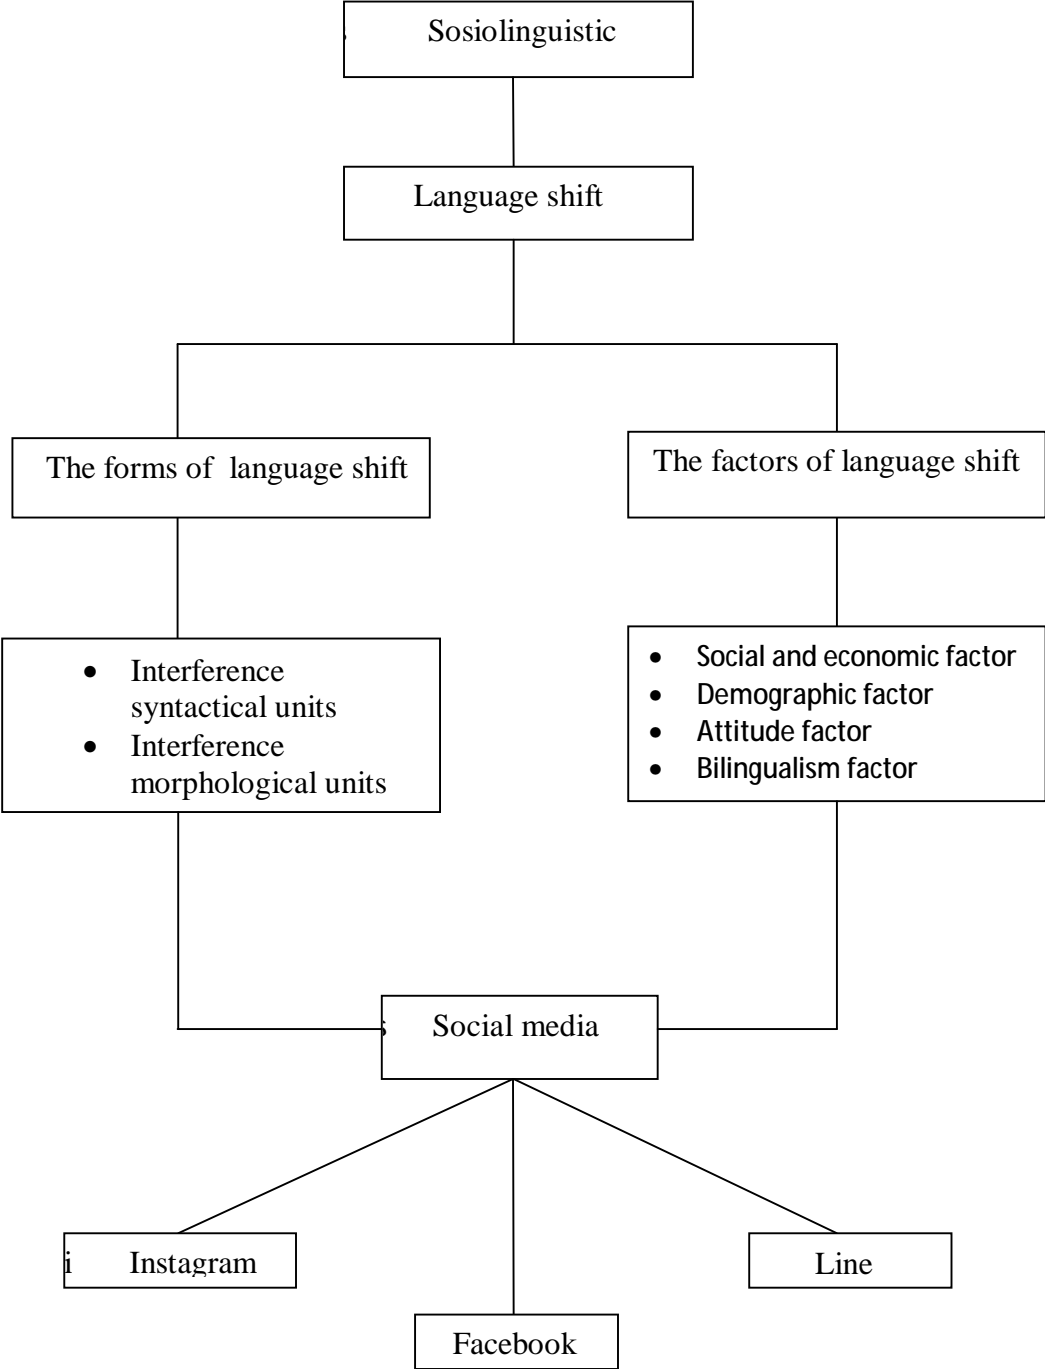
Sosiolinguistic

Language shift

The forms of language shift

The factors of language shift

- Interference syntactical units
- Interference morphological units

- Social and economic factor
- Demographic factor
- Attitude factor
- Bilingualism factor

Social media

i Instagram

Line

Facebook